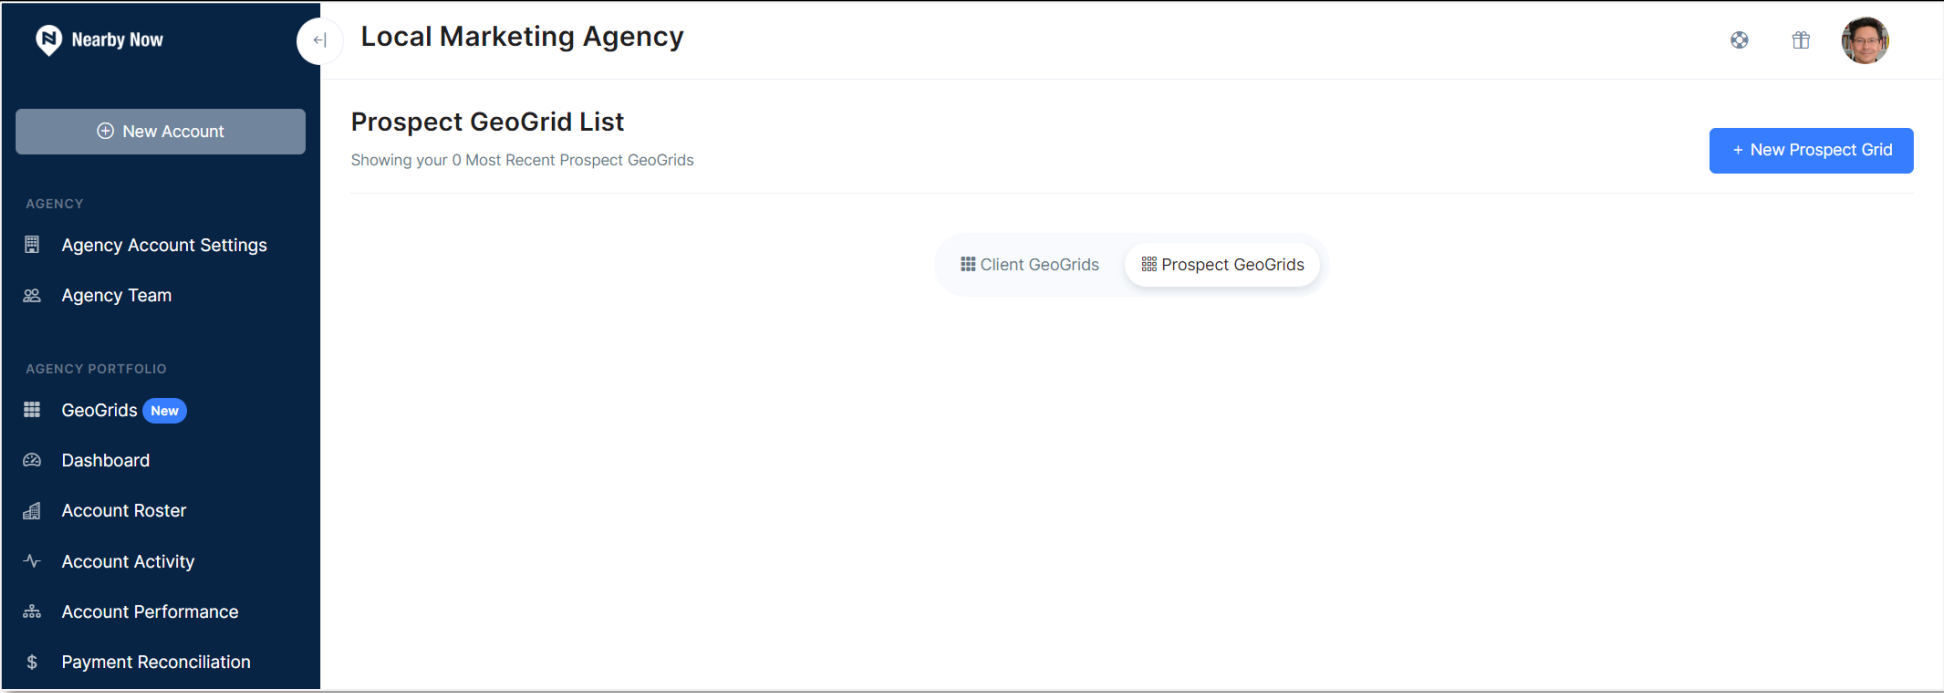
Nearby Now

New Account

AGENCY

Agency Account Settings

Agency Team

AGENCY PORTFOLIO

GeoGrids New

Dashboard

Account Roster

Account Activity

Account Performance

$ Payment Reconciliation

Local Marketing Agency

Prospect GeoGrid List

Showing your 0 Most Recent Prospect GeoGrids

+ New Prospect Grid

Client GeoGrids

Prospect GeoGrids